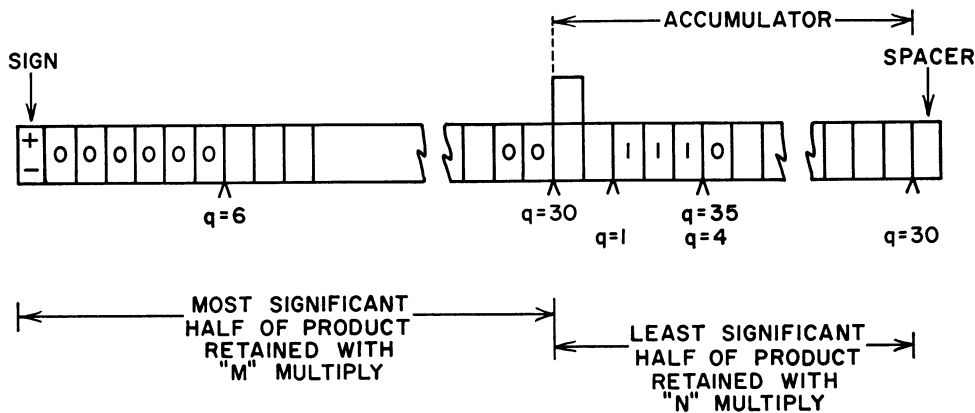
ACCUMULATOR

SIGN

SPACER

+
−

0 0 0 0 0 0

0 0

1 1 1 0

q=6

q=30

q=1

q=35
q=4

q=30

MOST SIGNIFICANT HALF OF PRODUCT RETAINED WITH "M" MULTIPLY

LEAST SIGNIFICANT HALF OF PRODUCT RETAINED WITH "N" MULTIPLY